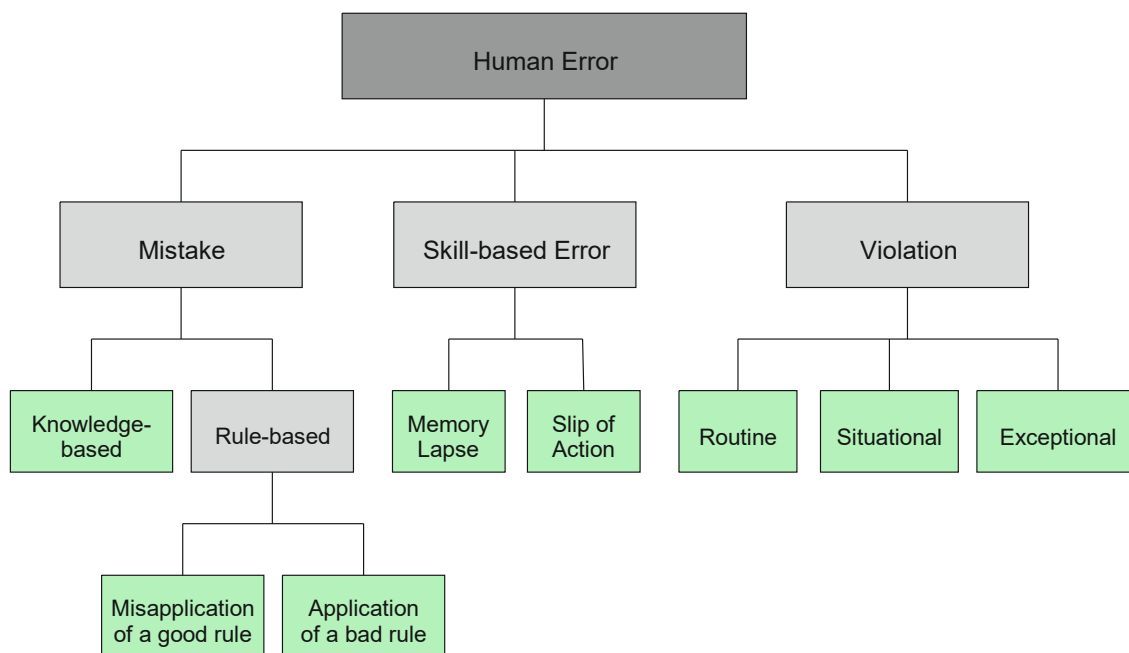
Human Error

Mistake

Skill-based Error

Violation

Knowledge-based

Rule-based

Memory Lapse

Slip of Action

Routine

Situational

Exceptional

Misapplication of a good rule

Application of a bad rule